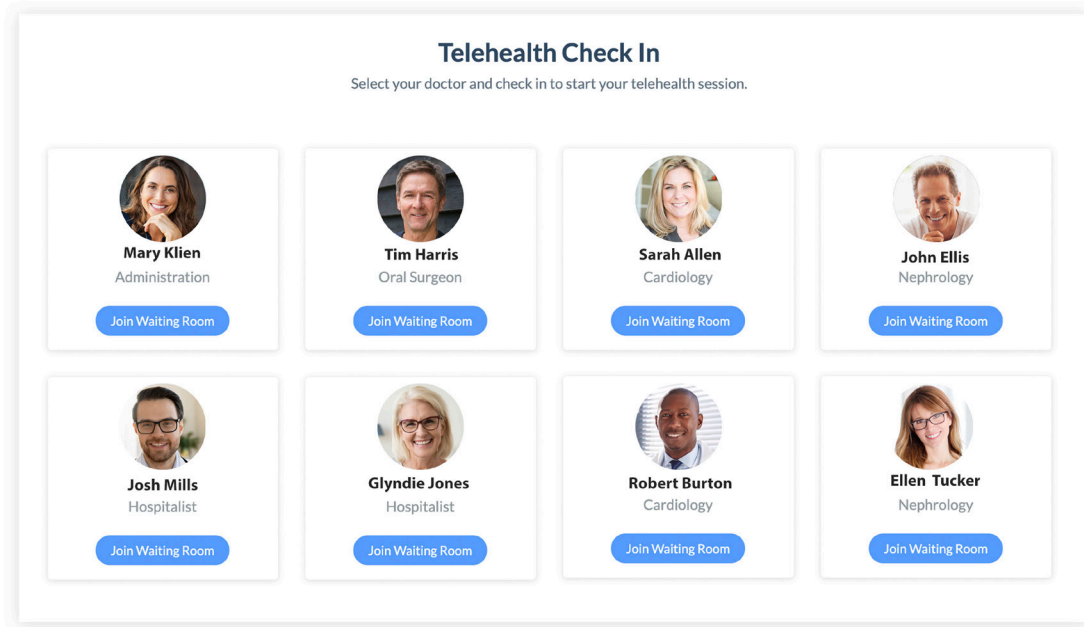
Telehealth Check In
Select your doctor and check in to start your telehealth session.

Mary Klien
Administration
Join Waiting Room

Tim Harris
Oral Surgeon
Join Waiting Room

Sarah Allen
Cardiology
Join Waiting Room

John Ellis
Nephrology
Join Waiting Room

Josh Mills
Hospitalist
Join Waiting Room

Glyndie Jones
Hospitalist
Join Waiting Room

Robert Burton
Cardiology
Join Waiting Room

Ellen Tucker
Nephrology
Join Waiting Room